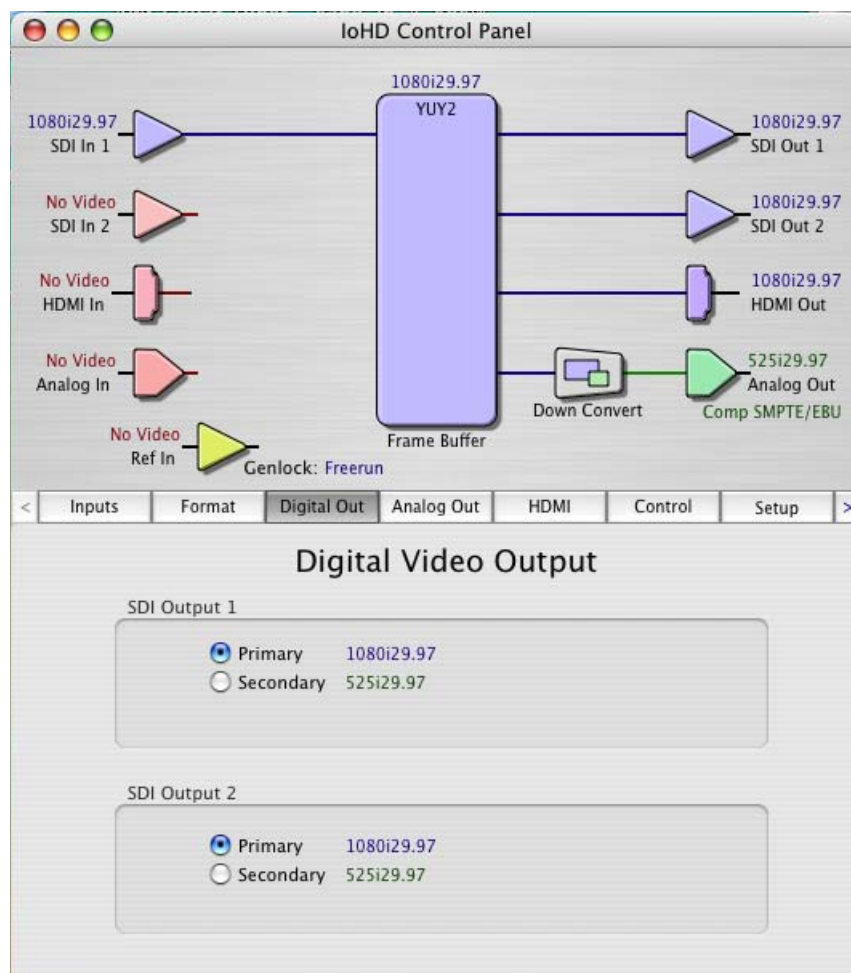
IoHD Control Panel

1080i29.97
YUY2

1080i29.97
SDI In 1

No Video
SDI In 2

No Video
HDMI In

No Video
Analog In

No Video
Ref In

Genlock: Freerun

Frame Buffer

Down Convert

1080i29.97
SDI Out 1

1080i29.97
SDI Out 2

1080i29.97
HDMI Out

525i29.97
Analog Out
Comp SMPTE/EBU

< Inputs Format Digital Out Analog Out HDMI Control Setup >

Digital Video Output

SDI Output 1

Primary 1080i29.97
Secondary 525i29.97

SDI Output 2

Primary 1080i29.97
Secondary 525i29.97